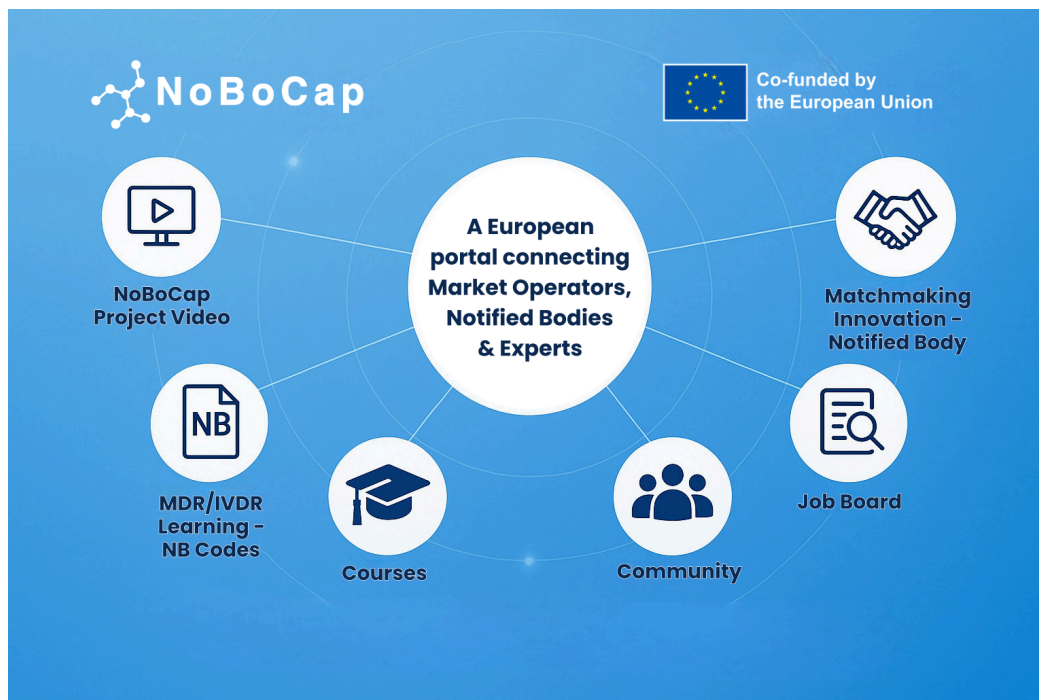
NoBoCap

Co-funded by the European Union

A European portal connecting Market Operators, Notified Bodies & Experts

NoBoCap Project Video

Matchmaking Innovation - Notified Body

NB

MDR/IVDR Learning - NB Codes

Job Board

Courses

Community